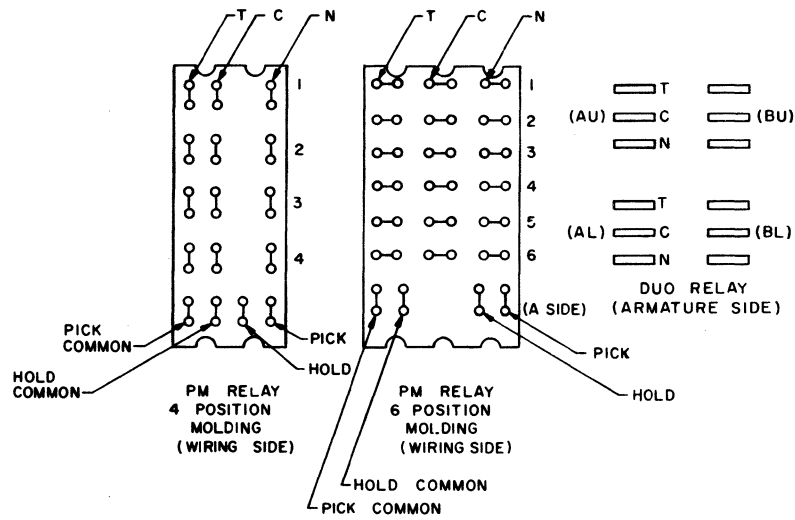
T C N

1
2
3
4

PICK COMMON
PICK
HOLD COMMON
HOLD

PM RELAY
4 POSITION
MOLDING
(WIRING SIDE)

T C N

1
2
3
4
5
6

(A SIDE)
PICK
HOLD

PM RELAY
6 POSITION
MOLDING
(WIRING SIDE)

HOLD COMMON
PICK COMMON

T
(AU) C (BU)
N

T
(AL) C (BL)
N

DUO RELAY
(ARMATURE SIDE)